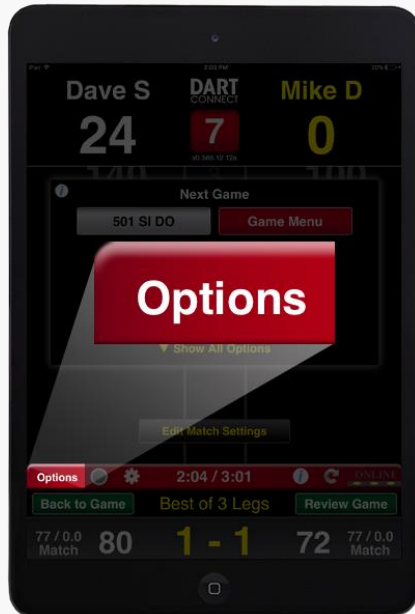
Dave S
DART CONNECT
Mike D
24
7
0
Next Game
501 SI DO
Game Menu
Options
▼ Show All Options
Edit Match Settings
Options
2:04 / 3:01
ONLINE
Back to Game
Best of 3 Legs
Review Game
77 / 0.0 Match
80
1 - 1
72
77 / 0.0 Match